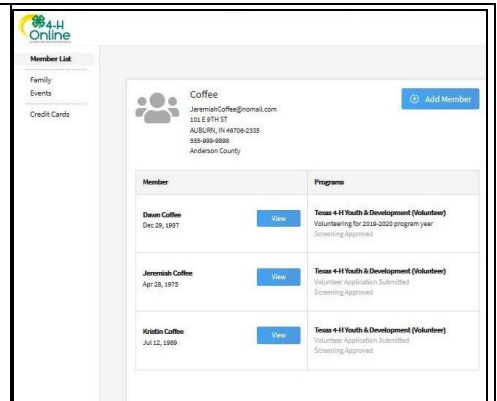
4-H Online

Member List
Family
Events
Credit Cards

Coffee
JeremiahCoffee@nomail.com
101 E 9TH ST
AUBURN, IN 46706-2335
555-989-9898
Anderson County

Add Member

| Member | | Programs |
|---|---|---|
| Dawn Coffee<br>Dec 29, 1987 | View | Texas 4-H Youth & Development (Volunteer)<br>Volunteering for 2019-2020 program year<br>Screening Approved |
| Jeremiah Coffee<br>Apr 28, 1975 | View | Texas 4-H Youth & Development (Volunteer)<br>Volunteer Application Submitted<br>Screening Approved |
| Kristin Coffee<br>Jul 12, 1989 | View | Texas 4-H Youth & Development (Volunteer)<br>Volunteer Application Submitted<br>Screening Approved |